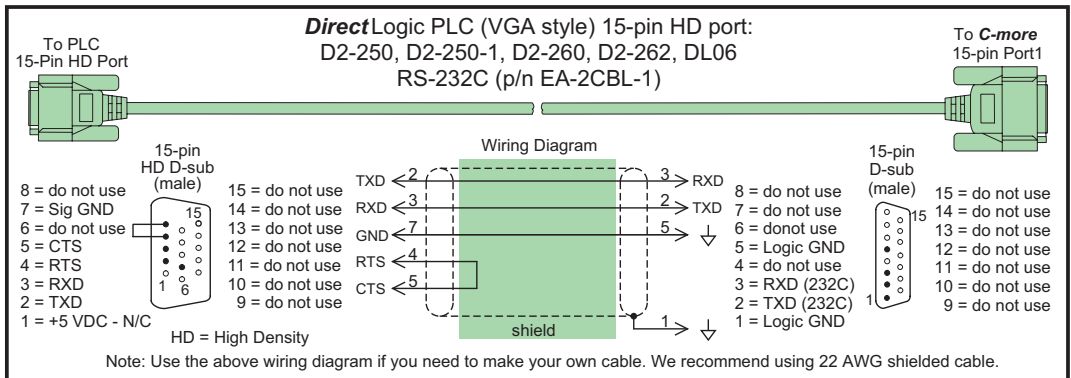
*Direct* Logic PLC (VGA style) 15-pin HD port:
D2-250, D2-250-1, D2-260, D2-262, DL06
RS-232C (p/n EA-2CBL-1)

To PLC
15-Pin HD Port

To *C-more*
15-pin Port1

15-pin
HD D-sub
(male)

8 = do not use
7 = Sig GND
6 = do not use
5 = CTS
4 = RTS
3 = RXD
2 = TXD
1 = +5 VDC - N/C

15
1
6

15 = do not use
14 = do not use
13 = do not use
12 = do not use
11 = do not use
10 = do not use
9 = do not use

HD = High Density

Wiring Diagram

TXD 2
RXD 3
GND 7
RTS 4
CTS 5

3 RXD
2 TXD
5

shield

1

15-pin
D-sub
(male)

8 = do not use
7 = do not use
6 = donot use
5 = Logic GND
4 = do not use
3 = RXD (232C)
2 = TXD (232C)
1 = Logic GND

15
1

15 = do not use
14 = do not use
13 = do not use
12 = do not use
11 = do not use
10 = do not use
9 = do not use

Note: Use the above wiring diagram if you need to make your own cable. We recommend using 22 AWG shielded cable.